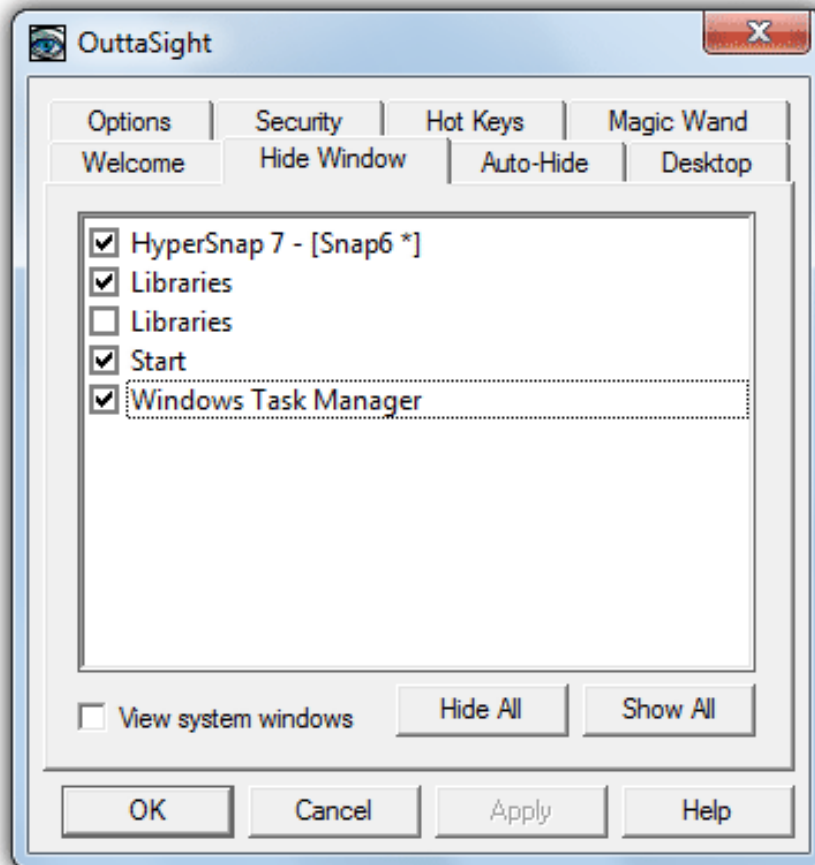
OuttaSight

Options
Security
Hot Keys
Magic Wand
Welcome
Hide Window
Auto-Hide
Desktop

☑ HyperSnap 7 - [Snap6 *]
☑ Libraries
☐ Libraries
☑ Start
☑ Windows Task Manager

☐ View system windows
Hide All
Show All

OK
Cancel
Apply
Help